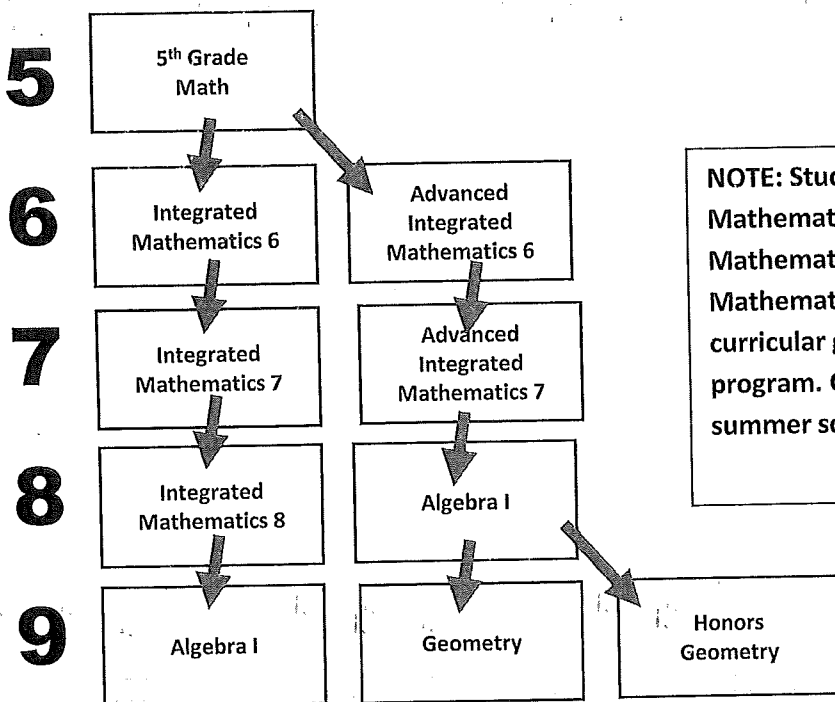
5

5$^{th}$ Grade Math

6

Integrated Mathematics 6

Advanced Integrated Mathematics 6

7

Integrated Mathematics 7

Advanced Integrated Mathematics 7

8

Integrated Mathematics 8

Algebra I

9

Algebra I

Geometry

Honors Geometry

NOTE: Stu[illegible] Mathemat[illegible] Mathemat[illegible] Mathemat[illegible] curricular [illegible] program. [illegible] summer s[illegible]